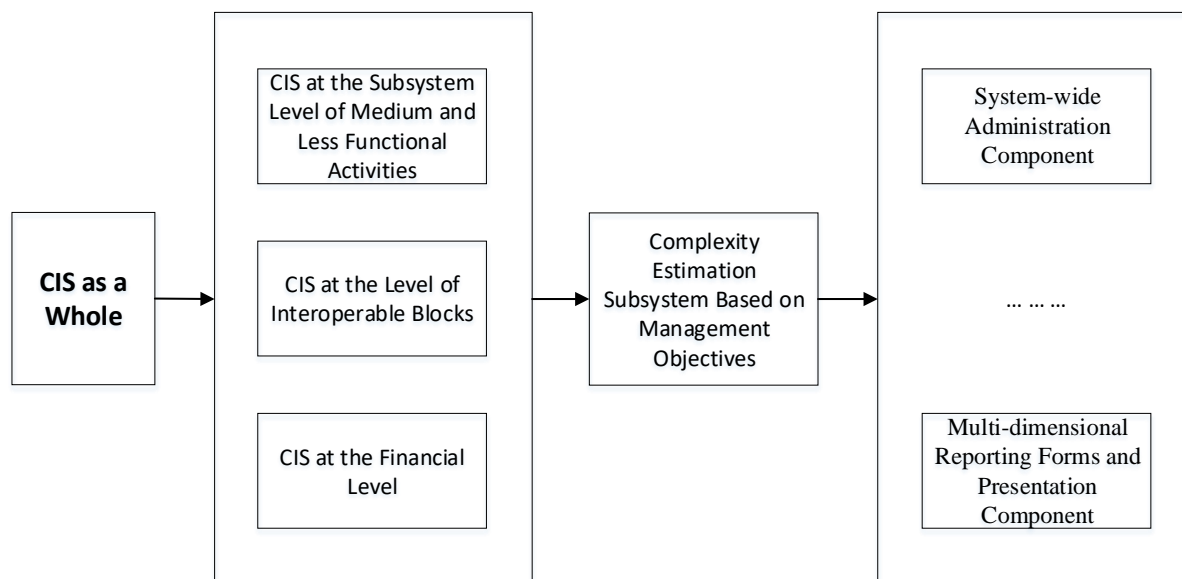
CIS as a Whole

CIS at the Subsystem Level of Medium and Less Functional Activities

CIS at the Level of Interoperable Blocks

CIS at the Financial Level

Complexity Estimation Subsystem Based on Management Objectives

System-wide Administration Component

… … …

Multi-dimensional Reporting Forms and Presentation Component